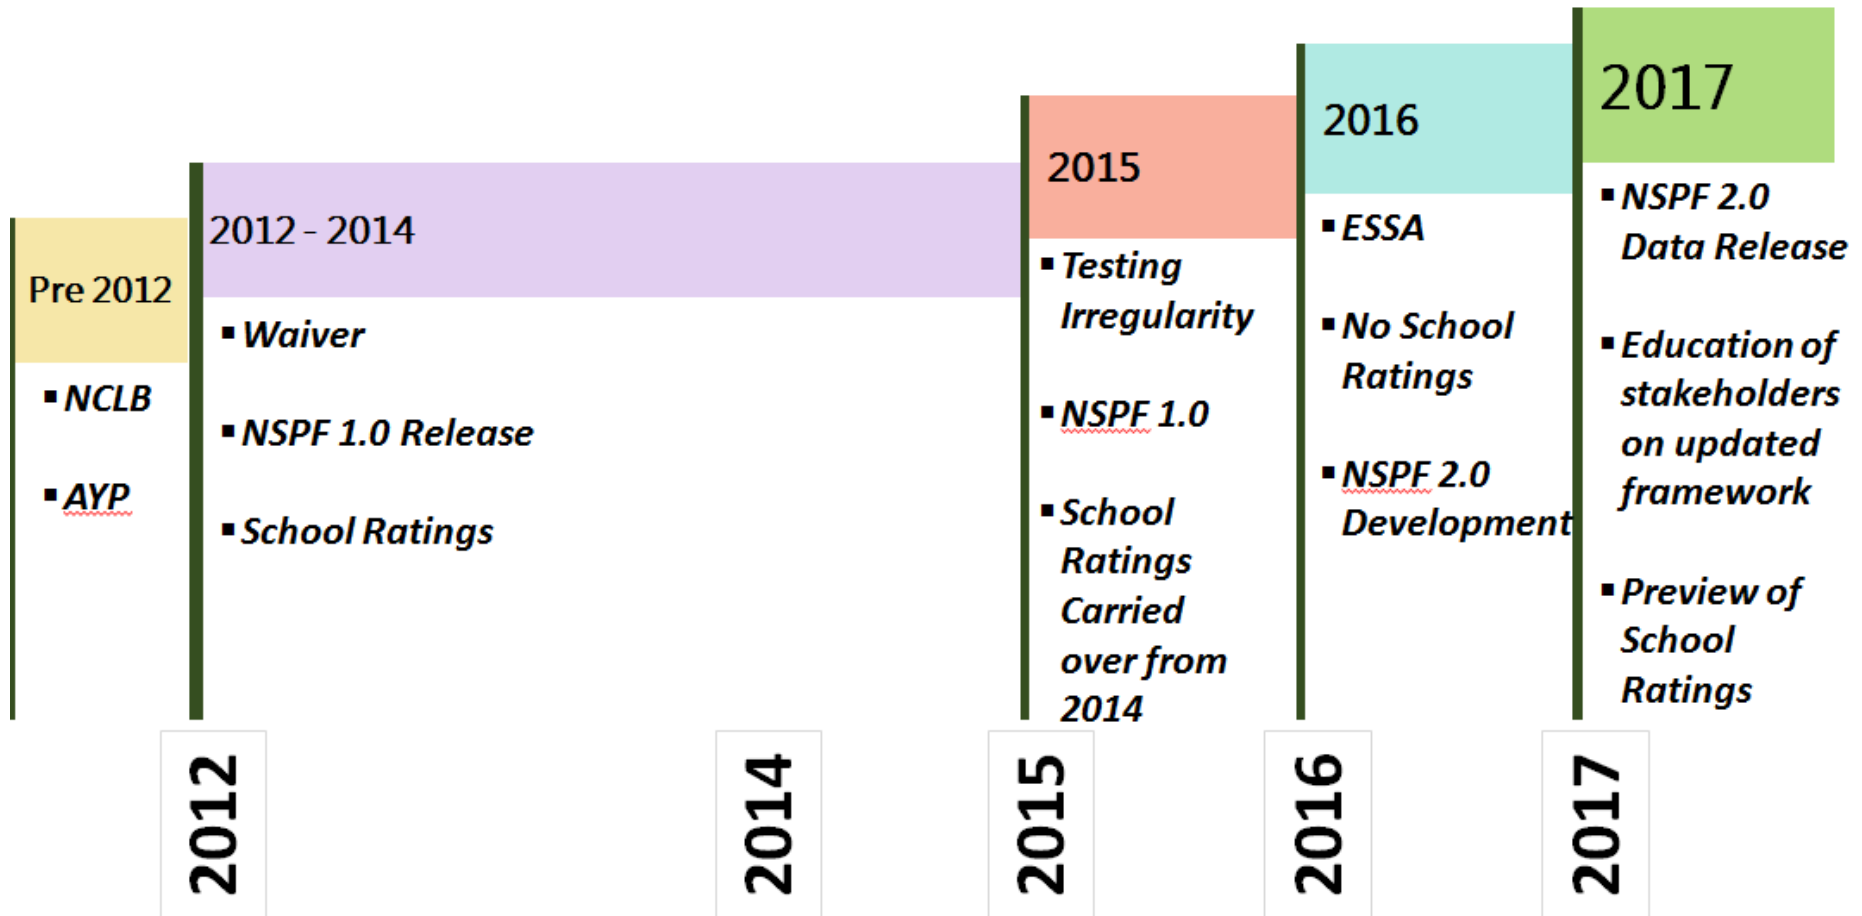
Pre 2012

- NCLB
- AYP

2012 - 2014

- Waiver
- NSPF 1.0 Release
- School Ratings

2015

- Testing Irregularity
- NSPF 1.0
- School Ratings Carried over from 2014

2016

- ESSA
- No School Ratings
- NSPF 2.0 Development

2017

- NSPF 2.0 Data Release
- Education of stakeholders on updated framework
- Preview of School Ratings

2012

2014

2015

2016

2017